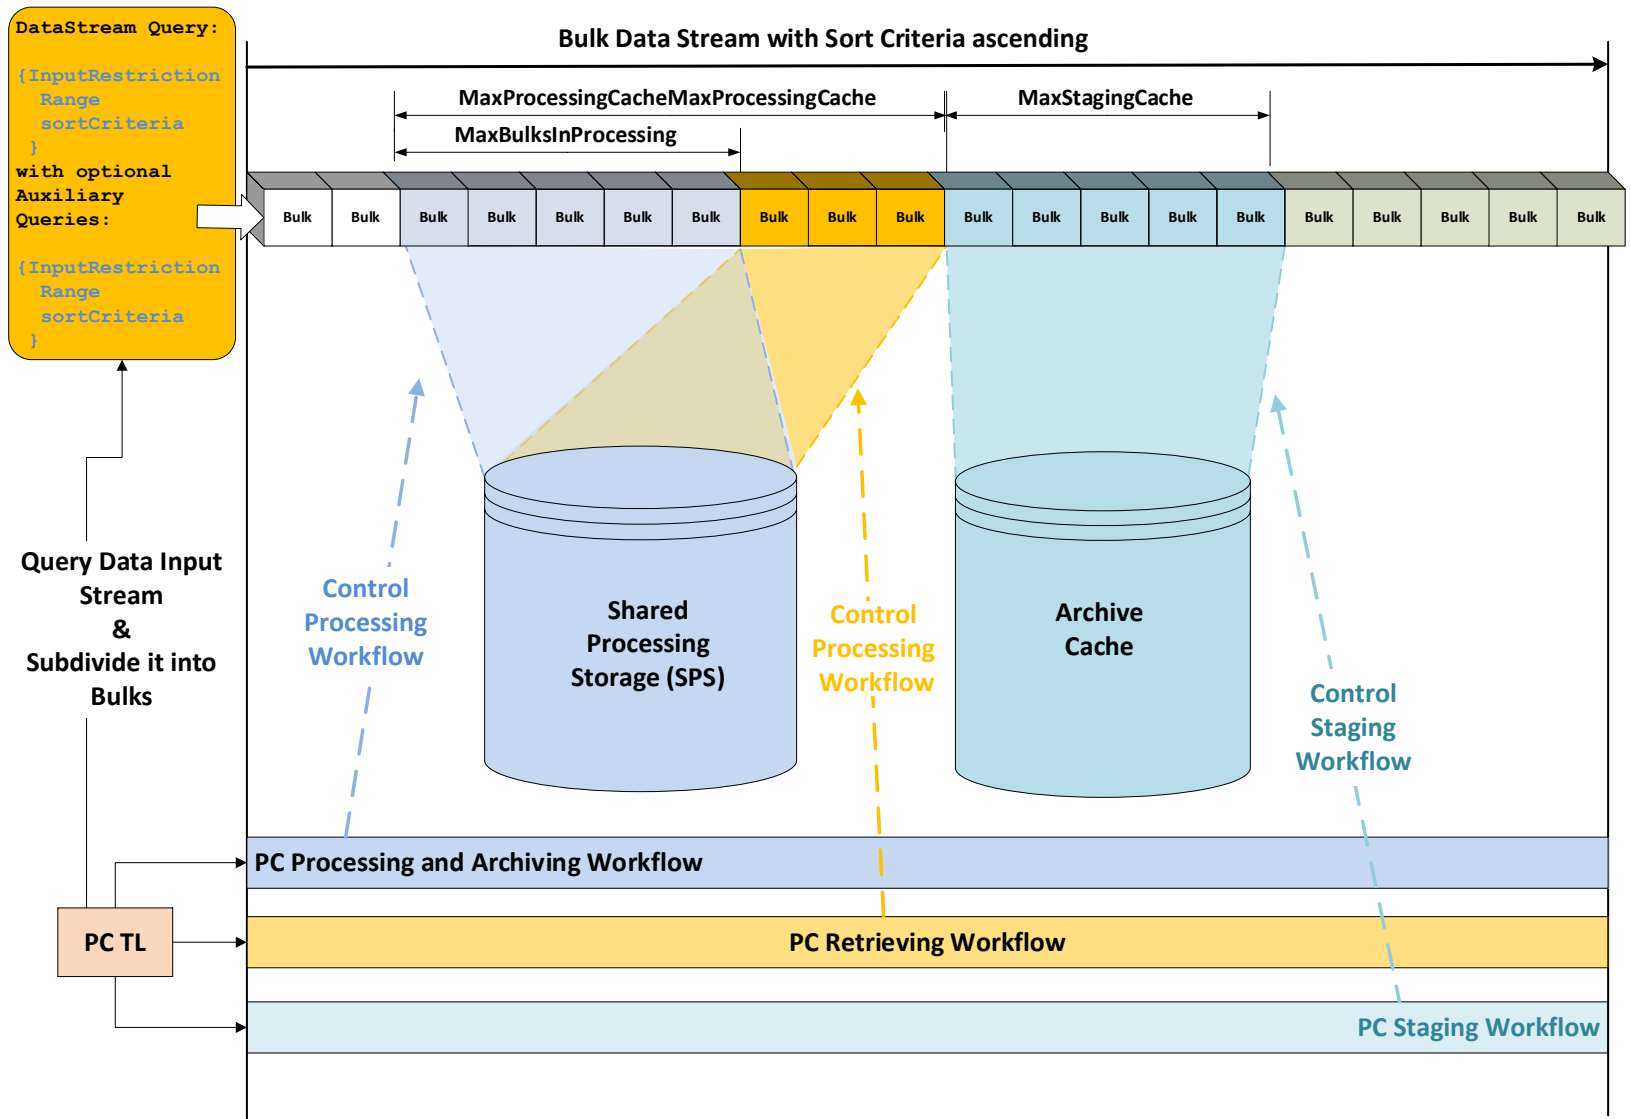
DataStream Query:

{InputRestriction
Range
sortCriteria
}
with optional Auxiliary Queries:

{InputRestriction
Range
sortCriteria
}

Bulk Data Stream with Sort Criteria ascending

MaxProcessingCacheMaxProcessingCache

MaxStagingCache

MaxBulksInProcessing

Bulk Bulk Bulk Bulk Bulk Bulk Bulk Bulk Bulk Bulk Bulk Bulk Bulk Bulk Bulk Bulk Bulk Bulk Bulk Bulk

Query Data Input Stream & Subdivide it into Bulks

Control Processing Workflow

Shared Processing Storage (SPS)

Control Processing Workflow

Archive Cache

Control Staging Workflow

PC Processing and Archiving Workflow

PC TL

PC Retrieving Workflow

PC Staging Workflow